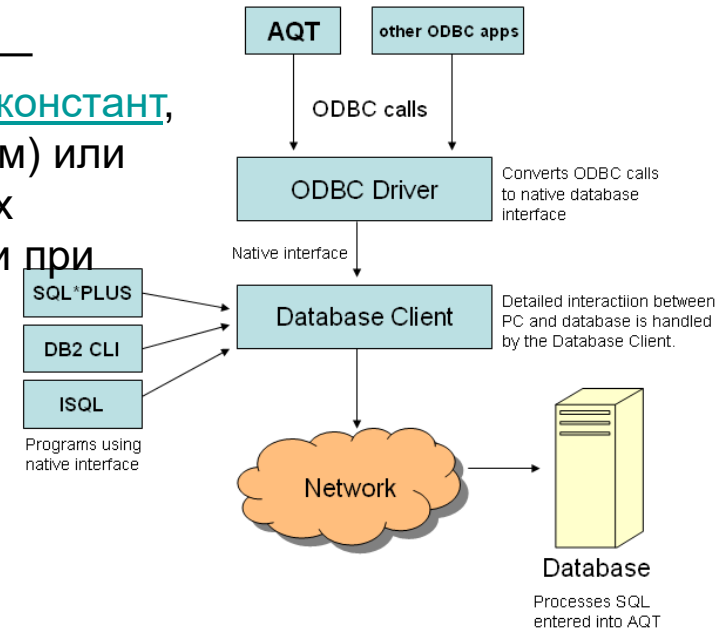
—
констант,
м) или
х
и при

AQT

other ODBC apps

ODBC calls

ODBC Driver

Converts ODBC calls to native database interface

Native interface

SQL*PLUS

DB2 CLI

ISQL

Programs using native interface

Database Client

Detailed interactiion between PC and database is handled by the Database Client.

Network

Database

Processes SQL entered into AQT